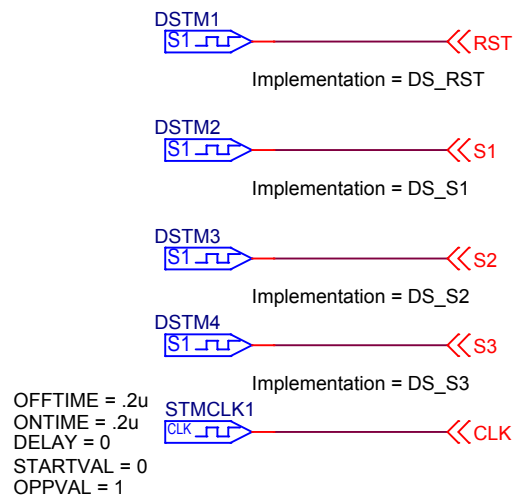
DSTM1
S1
RST
Implementation = DS_RST

DSTM2
S1
S1
Implementation = DS_S1

DSTM3
S1
S2
Implementation = DS_S2

DSTM4
S1
S3
Implementation = DS_S3

OFFTIME = .2u
ONTIME = .2u
DELAY = 0
STARTVAL = 0
OPPVAL = 1
STMCLK1
CLK
CLK